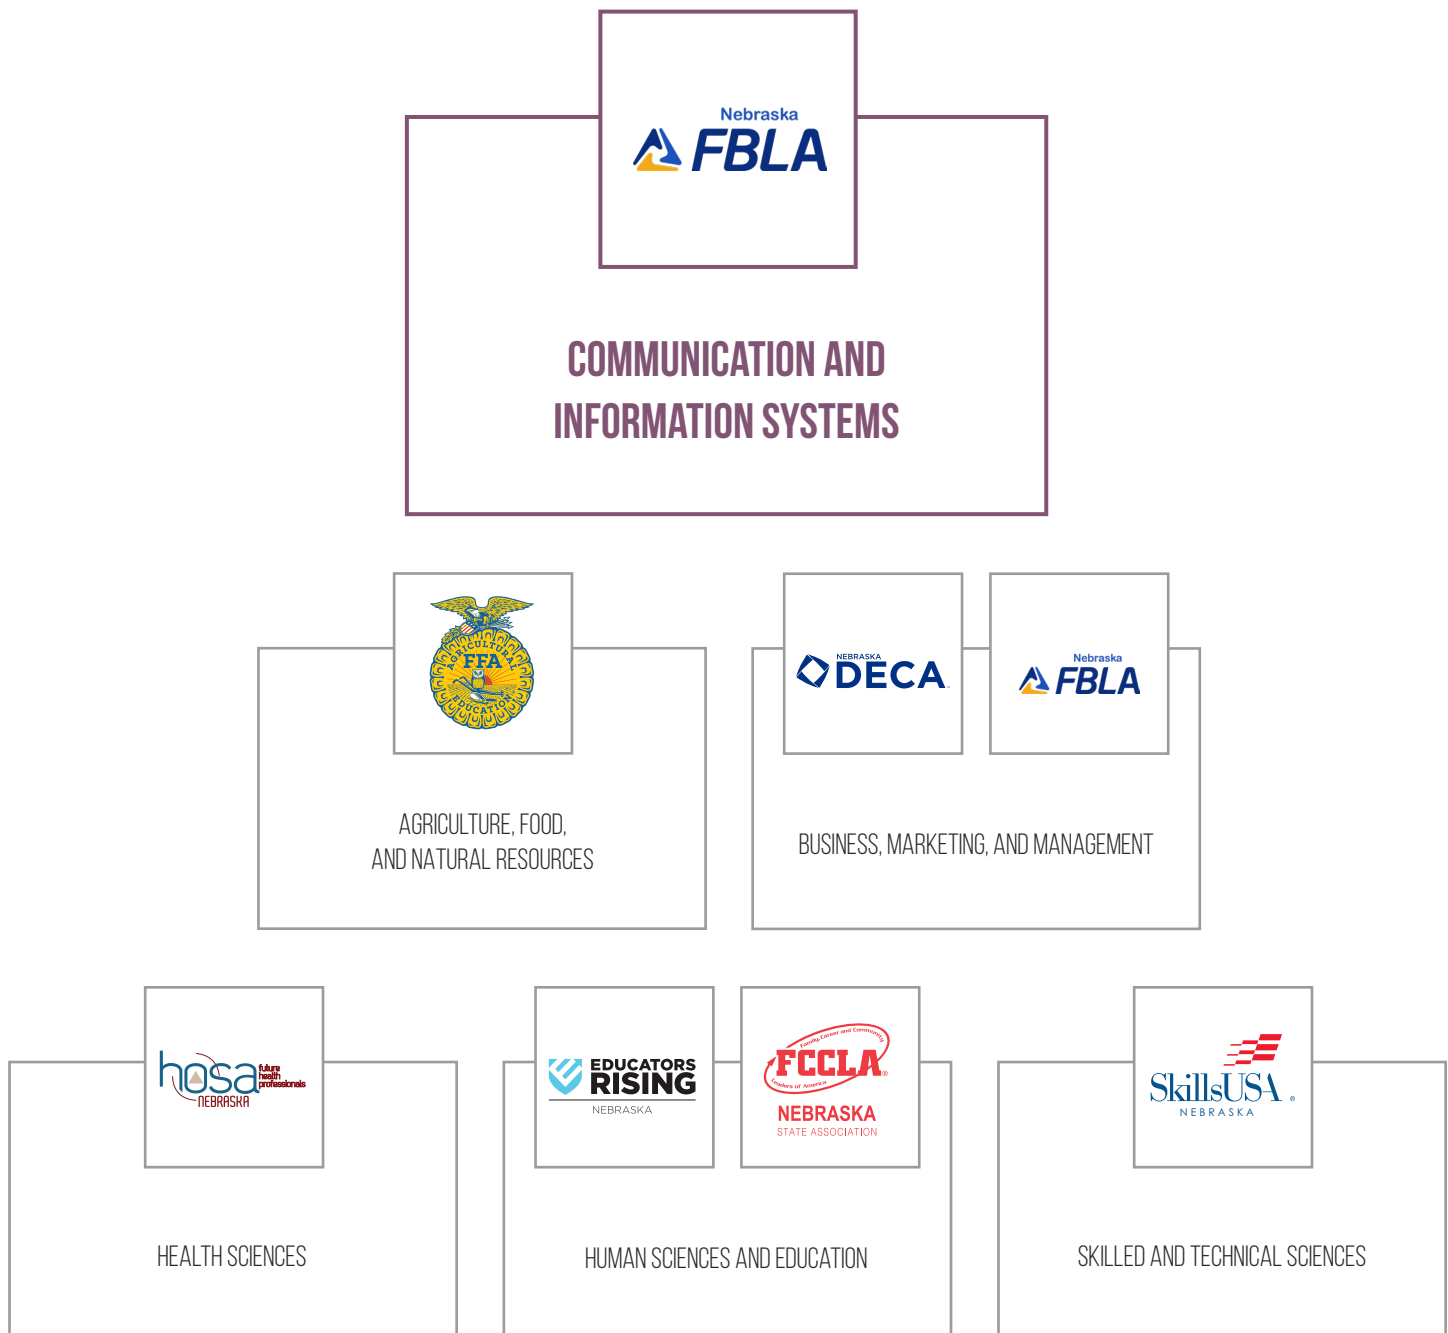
Nebraska FBLA

COMMUNICATION AND INFORMATION SYSTEMS

AGRICULTURAL EDUCATION FFA

AGRICULTURE, FOOD, AND NATURAL RESOURCES

NEBRASKA DECA

Nebraska FBLA

BUSINESS, MARKETING, AND MANAGEMENT

hosa future health professionals NEBRASKA

HEALTH SCIENCES

EDUCATORS RISING NEBRASKA

FCCLA Family, Career and Community Leaders of America NEBRASKA STATE ASSOCIATION

HUMAN SCIENCES AND EDUCATION

SkillsUSA NEBRASKA

SKILLED AND TECHNICAL SCIENCES